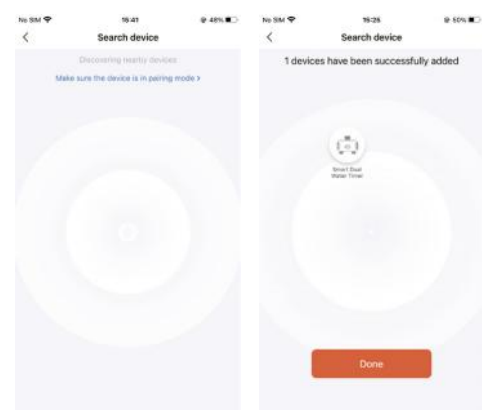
No SIM 16:41 48%

<

Search device

Discovering nearby devices

Make sure the device is in pairing mode >

No SIM 16:26 50%

<

Search device

1 devices have been successfully added

Smart Dual Water Timer

Done